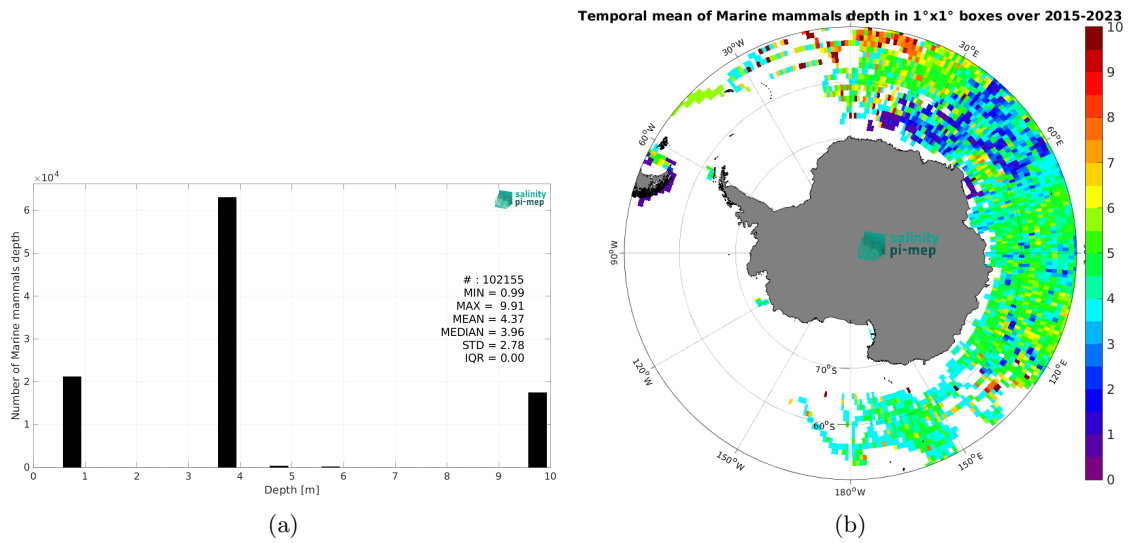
$\times 10^4$

salinity
pi-mep

Number of Marine mammals depth

6
5
4
3
2
1
0

# : 102155
MIN = 0.99
MAX = 9.91
MEAN = 4.37
MEDIAN = 3.96
STD = 2.78
IQR = 0.00

0 1 2 3 4 5 6 7 8 9 10
Depth [m]

(a)

Temporal mean of Marine mammals depth in 1°x1° boxes over 2015-2023

30°W
30°E
60°W
60°E
90°W
salinity
pi-mep
120°W
70°S
60°S
120°E
150°W
150°E
180°W

10
9
8
7
6
5
4
3
2
1
0

(b)